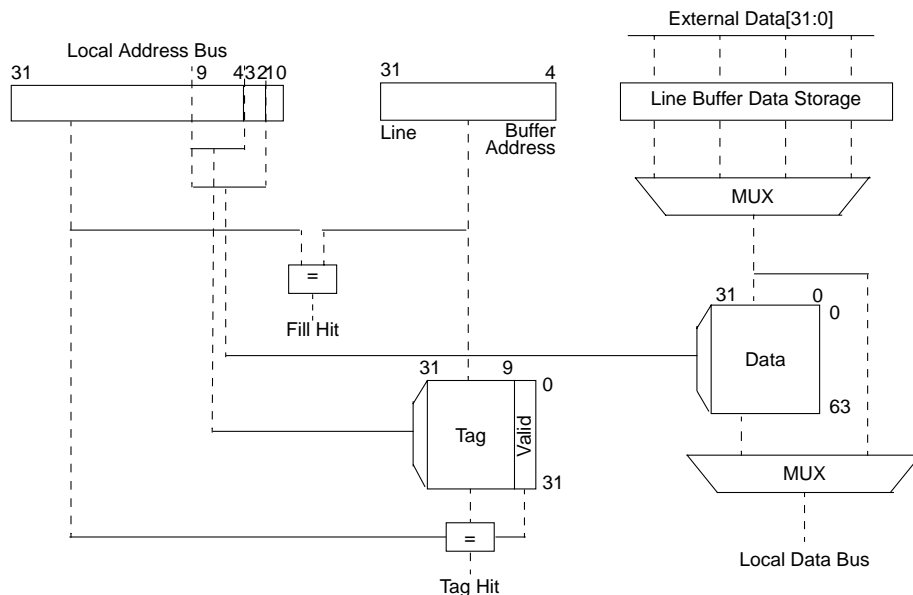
External Data[31:0]

Local Address Bus

31 9 4 3 2 1 0

31 4

Line Buffer Address

Line Buffer Data Storage

MUX

=

Fill Hit

31 0

0

Data

63

31 9

0

Tag

Valid

31

MUX

=

Tag Hit

Local Data Bus